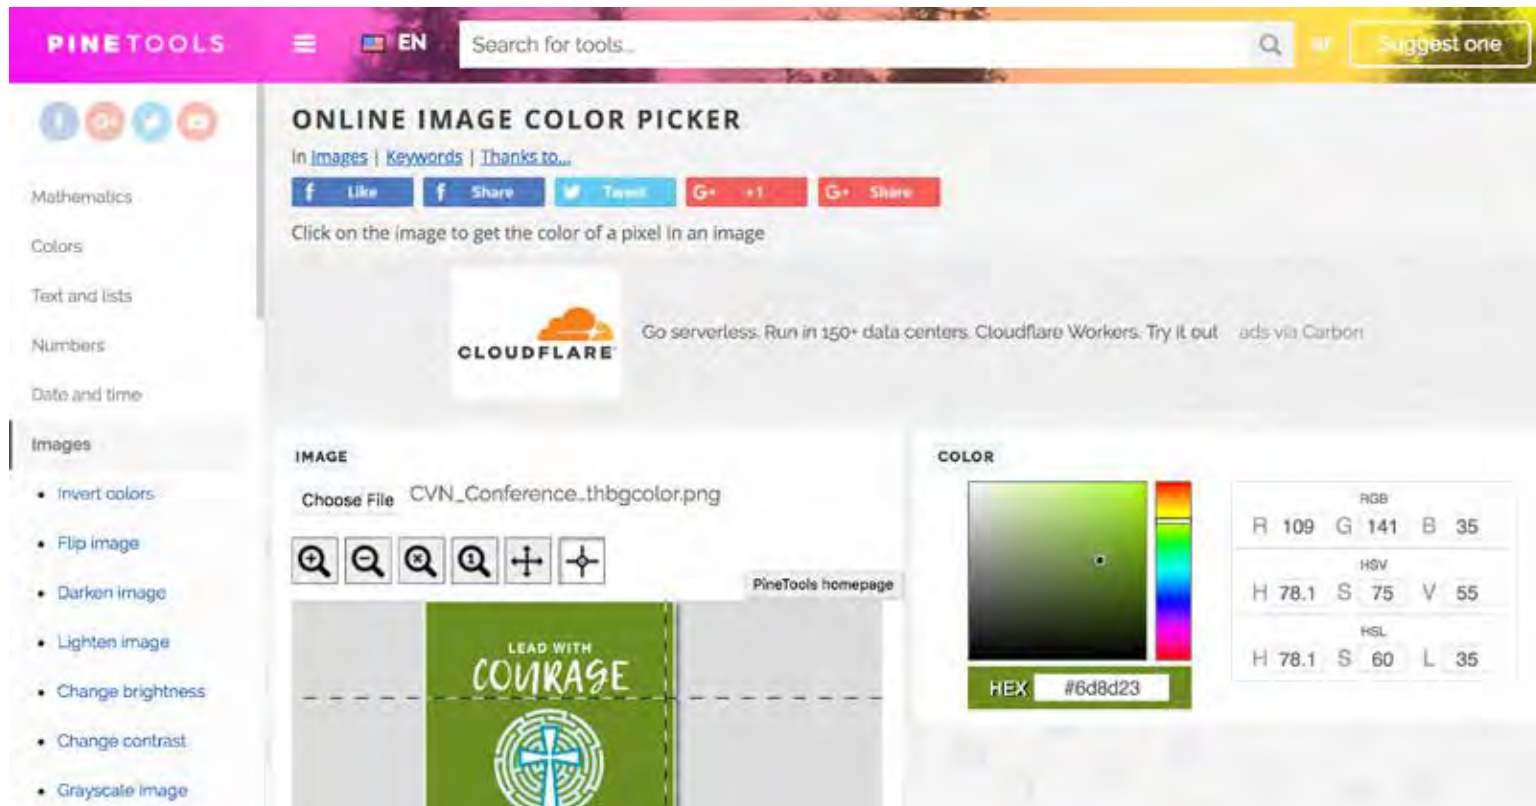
PINETOOLS EN Search for tools... or Suggest one

Mathematics
Colors
Text and lists
Numbers
Date and time
Images
• Invert colors
• Flip image
• Darken image
• Lighten image
• Change brightness
• Change contrast
• Grayscale image

ONLINE IMAGE COLOR PICKER

In Images | Keywords | Thanks to...

Like Share Tweet +1 Share

Click on the image to get the color of a pixel in an image

CLOUDFLARE Go serverless. Run in 150+ data centers. Cloudflare Workers. Try it out ads via Carbon

IMAGE

Choose File CVN_Conference_thbgcolor.png

PineTools homepage

LEAD WITH COURAGE

COLOR

| RGB | | |
|---|---|---|
| R 109 | G 141 | B 35 |
| HSV | | |
| H 78.1 | S 75 | V 55 |
| HSL | | |
| H 78.1 | S 60 | L 35 |

HEX #6d8d23